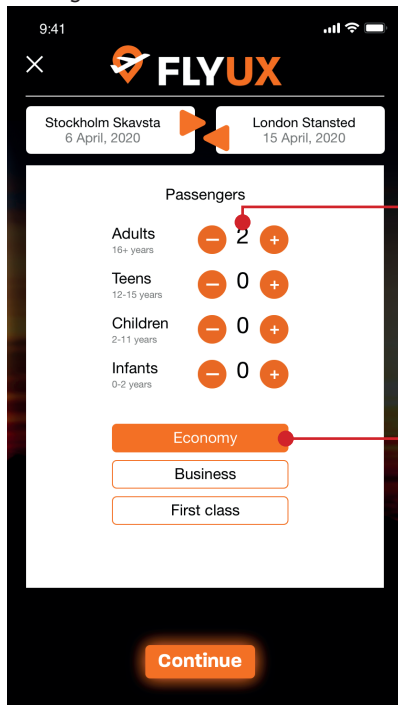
9:41

FLYUX

Stockholm Skavsta
6 April, 2020

London Stansted
15 April, 2020

Passengers

Adults
16+ years
2

Teens
12-15 years
0

Children
2-11 years
0

Infants
0-2 years
0

Economy

Business

First class

Continue